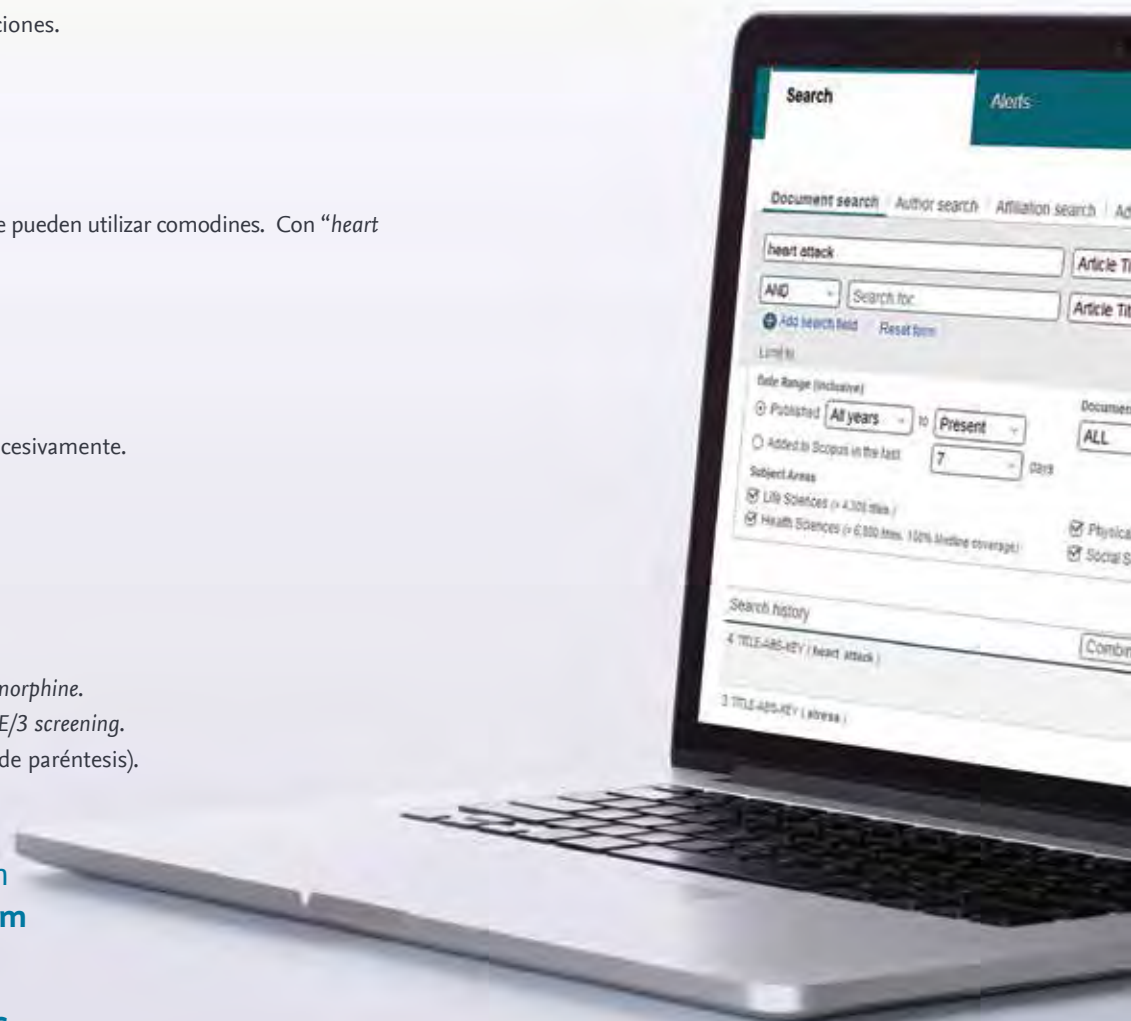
ciones.

e pueden utilizar comodines. Con "heart

cesivamente.

morphine.
E/3 screening.
de paréntesis).

n
m

Search
Alerts

Document search | Author search | Affiliation search | Ad

heart attack
Article Ti

AND
Search for
Article Tit

Add search field
Reset form

Limit to

Date Range (inclusive)
Published
All years
to
Present

Added to Scopus in the last
7
days

Documen
ALL

Subject Areas
Life Sciences (> 4,300 titles)
Health Sciences (> 6,800 titles. 100% Medline coverage)
Physica
Social S

Search history
Combin

4 TITLE-ABS-KEY ( heart attack )

3 TITLE-ABS-KEY ( stress )